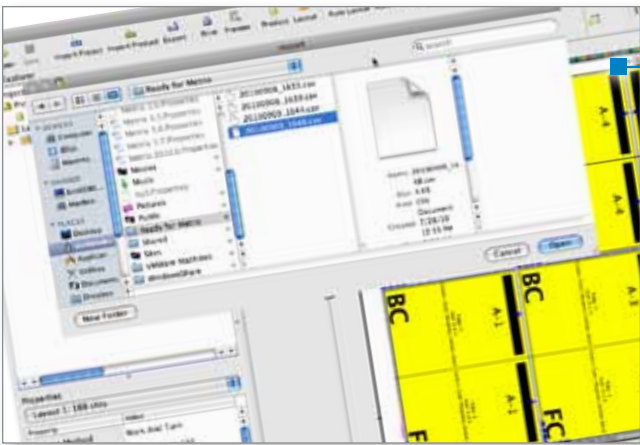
Import Project Import Product Export Print Preview Product Layout

Ready for Metro

Search

DEVICES
Computer
iDisk
Macintosh

SHARED

PLACES
Desktop
Applications
Documents

Metro 3.5 Properties
Metro 3.6 Properties
Metro 3.7 Properties
Movies
Music
Pictures
Public
Ready for Metro
Shared
Sites
VMware Machines
windowsShare

20100908_1633.csv
20100909_1639.csv
20100909_1644.csv
20100909_1648.csv

Name 20100909_1648.csv
Size 4 KB
Kind CSV Document
Created 7/28/10 12:55 PM

New Folder

Cancel

Open

Properties

Layout 1: 168 units

Property

Work And Turn

A-4

BC

A-1

FC